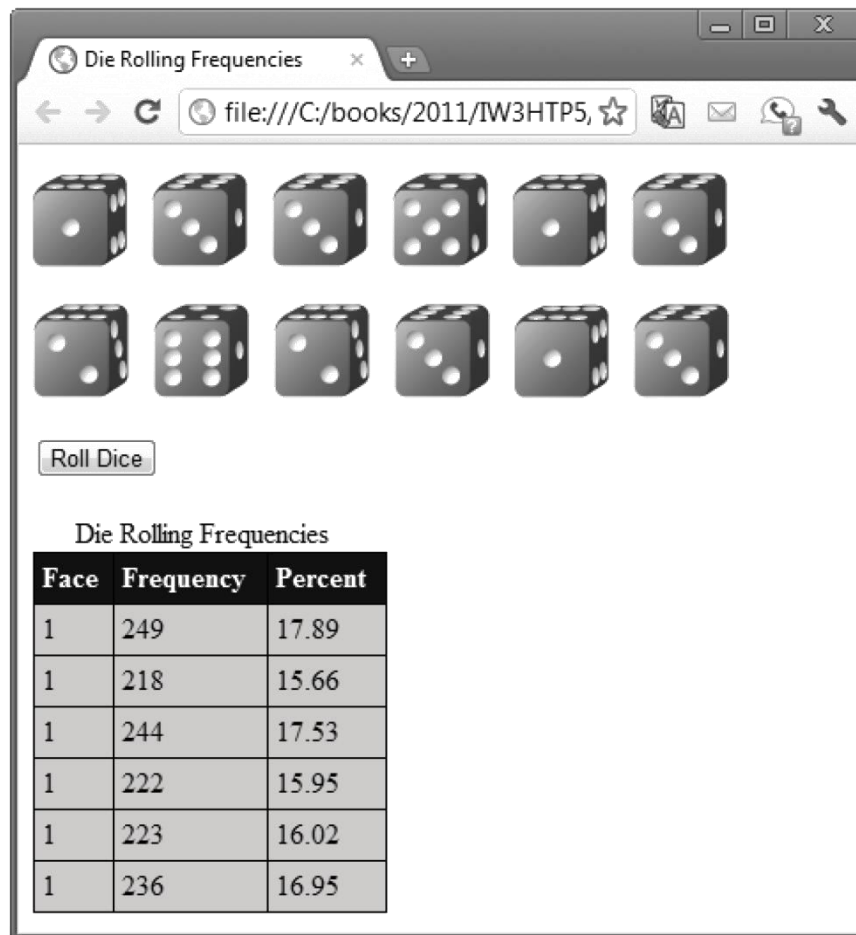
Die Rolling Frequencies ×

file:///C:/books/2011/IW3HTP5,

Roll Dice

Die Rolling Frequencies

| Face | Frequency | Percent |
|---|---|---|
| 1 | 249 | 17.89 |
| 1 | 218 | 15.66 |
| 1 | 244 | 17.53 |
| 1 | 222 | 15.95 |
| 1 | 223 | 16.02 |
| 1 | 236 | 16.95 |